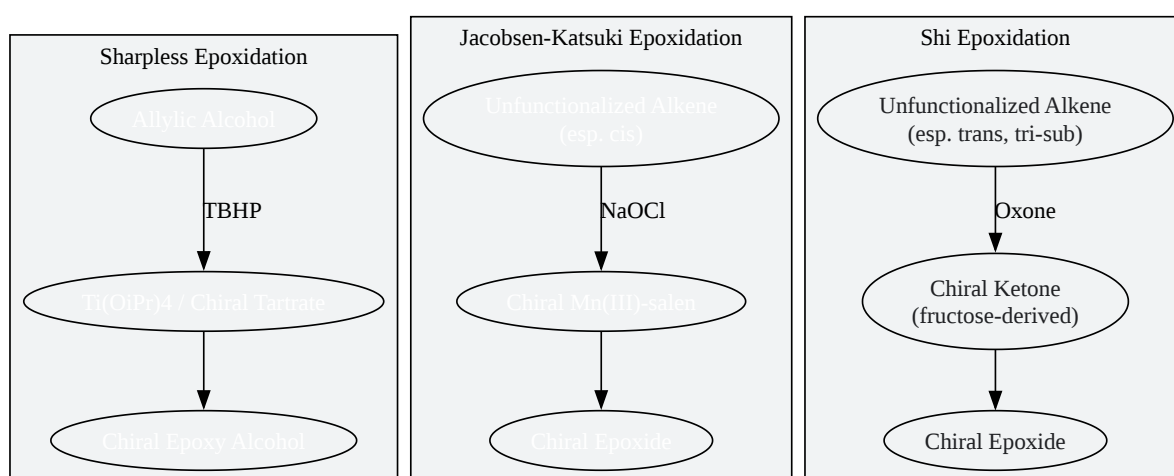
Sharpless Epoxidation

Allylic Alcohol

TBHP

Ti(OiPr)4 / Chiral Tartrate

Chiral Epoxy Alcohol

Jacobsen-Katsuki Epoxidation

Unfunctionalized Alkene (esp. cis)

NaOCl

Chiral Mn(III)-salen

Chiral Epoxide

Shi Epoxidation

Unfunctionalized Alkene (esp. trans, tri-sub)

Oxone

Chiral Ketone (fructose-derived)

Chiral Epoxide